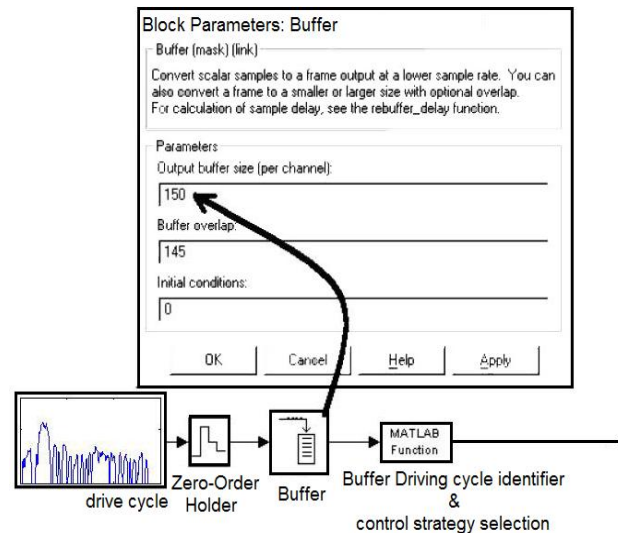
Block Parameters: Buffer

Buffer (mask) (link)

Convert scalar samples to a frame output at a lower sample rate. You can also convert a frame to a smaller or larger size with optional overlap. For calculation of sample delay, see the rebuffer_delay function.

Parameters

Output buffer size (per channel):

150

Buffer overlap:

145

Initial conditions:

0

OK Cancel Help Apply

drive cycle

Zero-Order Holder

Buffer

MATLAB Function

Buffer Driving cycle identifier & control strategy selection